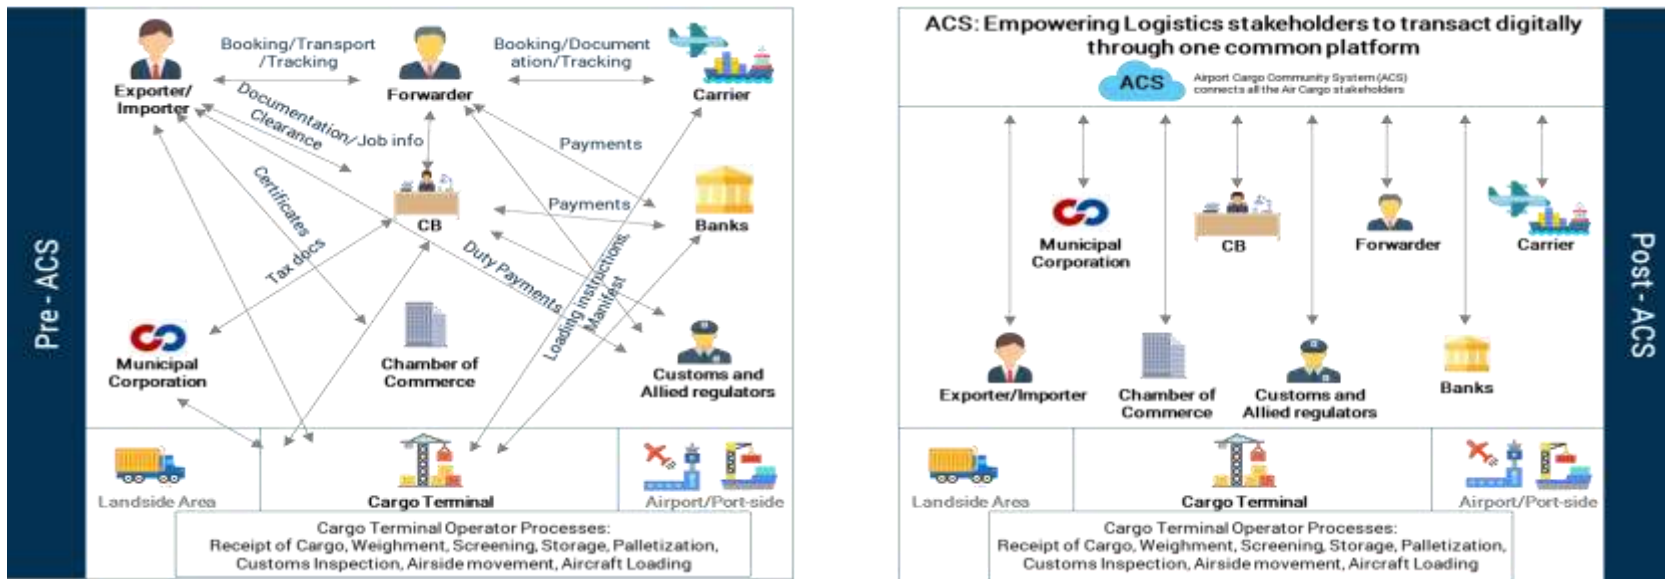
Pre - ACS

Booking/Transport /Tracking

Booking/Document ation/Tracking

Exporter/ Importer

Forwarder

Carrier

Documentation/Job info

Clearance

Payments

Certificates

CB

Payments

Banks

Tax docs

Duty Payments

Loading instructions

Manifest

Municipal Corporation

Chamber of Commerce

Customs and Allied regulators

Landside Area

Cargo Terminal

Airport/Port-side

Cargo Terminal Operator Processes: Receipt of Cargo, Weighment, Screening, Storage, Palletization, Customs Inspection, Airside movement, Aircraft Loading

ACS: Empowering Logistics stakeholders to transact digitally through one common platform

ACS

Airport Cargo Community System (ACS) connects all the Air Cargo stakeholders

Municipal Corporation

CB

Forwarder

Carrier

Exporter/Importer

Chamber of Commerce

Customs and Allied regulators

Banks

Landside Area

Cargo Terminal

Airport/Port-side

Cargo Terminal Operator Processes: Receipt of Cargo, Weighment, Screening, Storage, Palletization, Customs Inspection, Airside movement, Aircraft Loading

Post - ACS